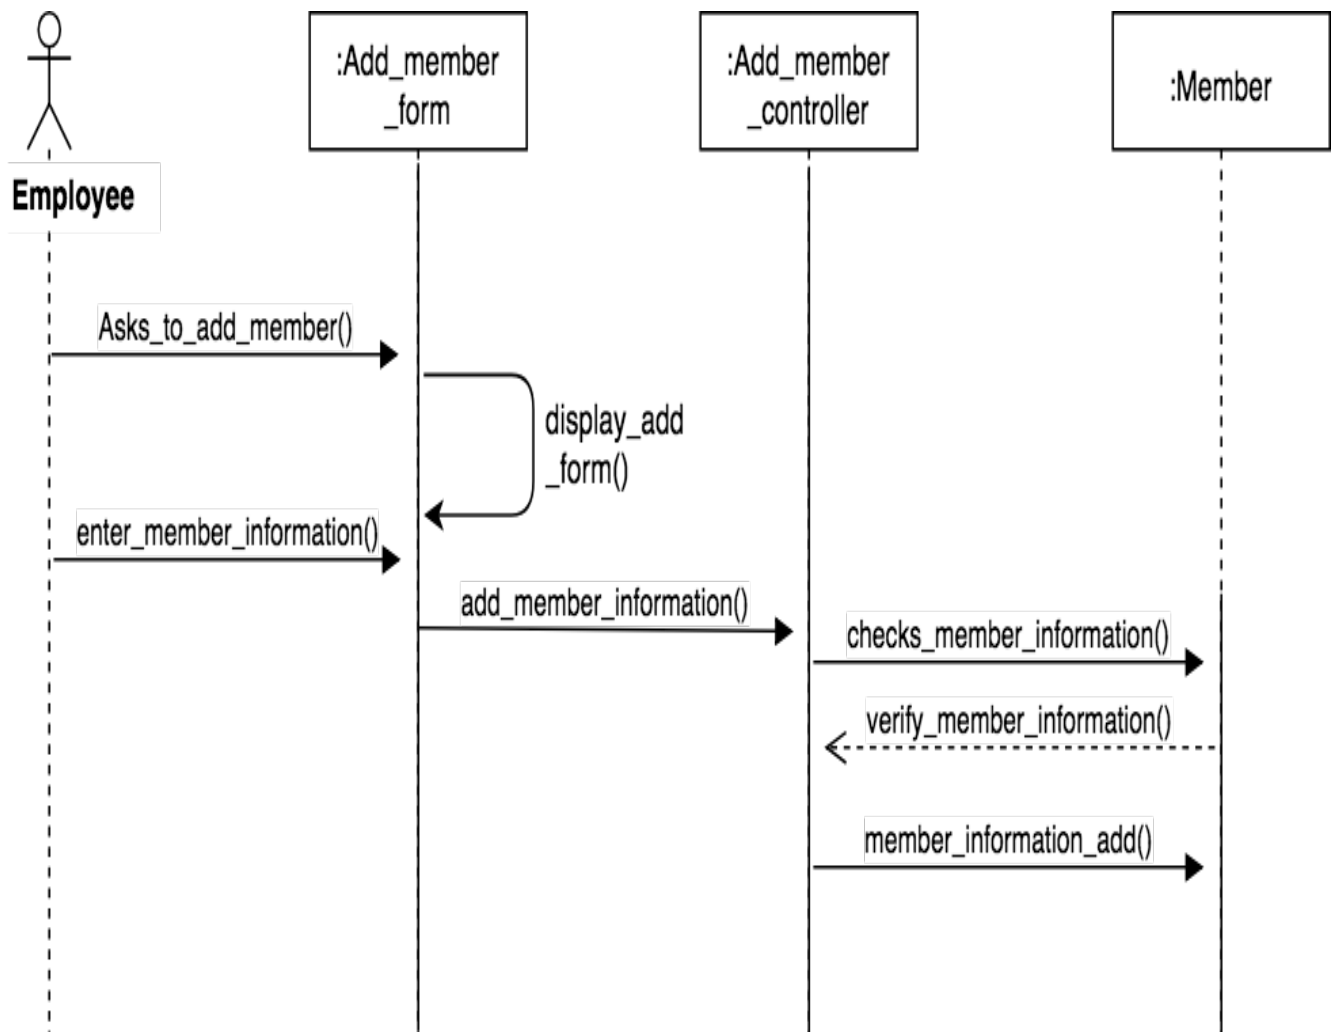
Employee

:Add_member _form

:Add_member _controller

:Member

Asks_to_add_member()

display_add _form()

enter_member_information()

add_member_information()

checks_member_information()

verify_member_information()

member_information_add()